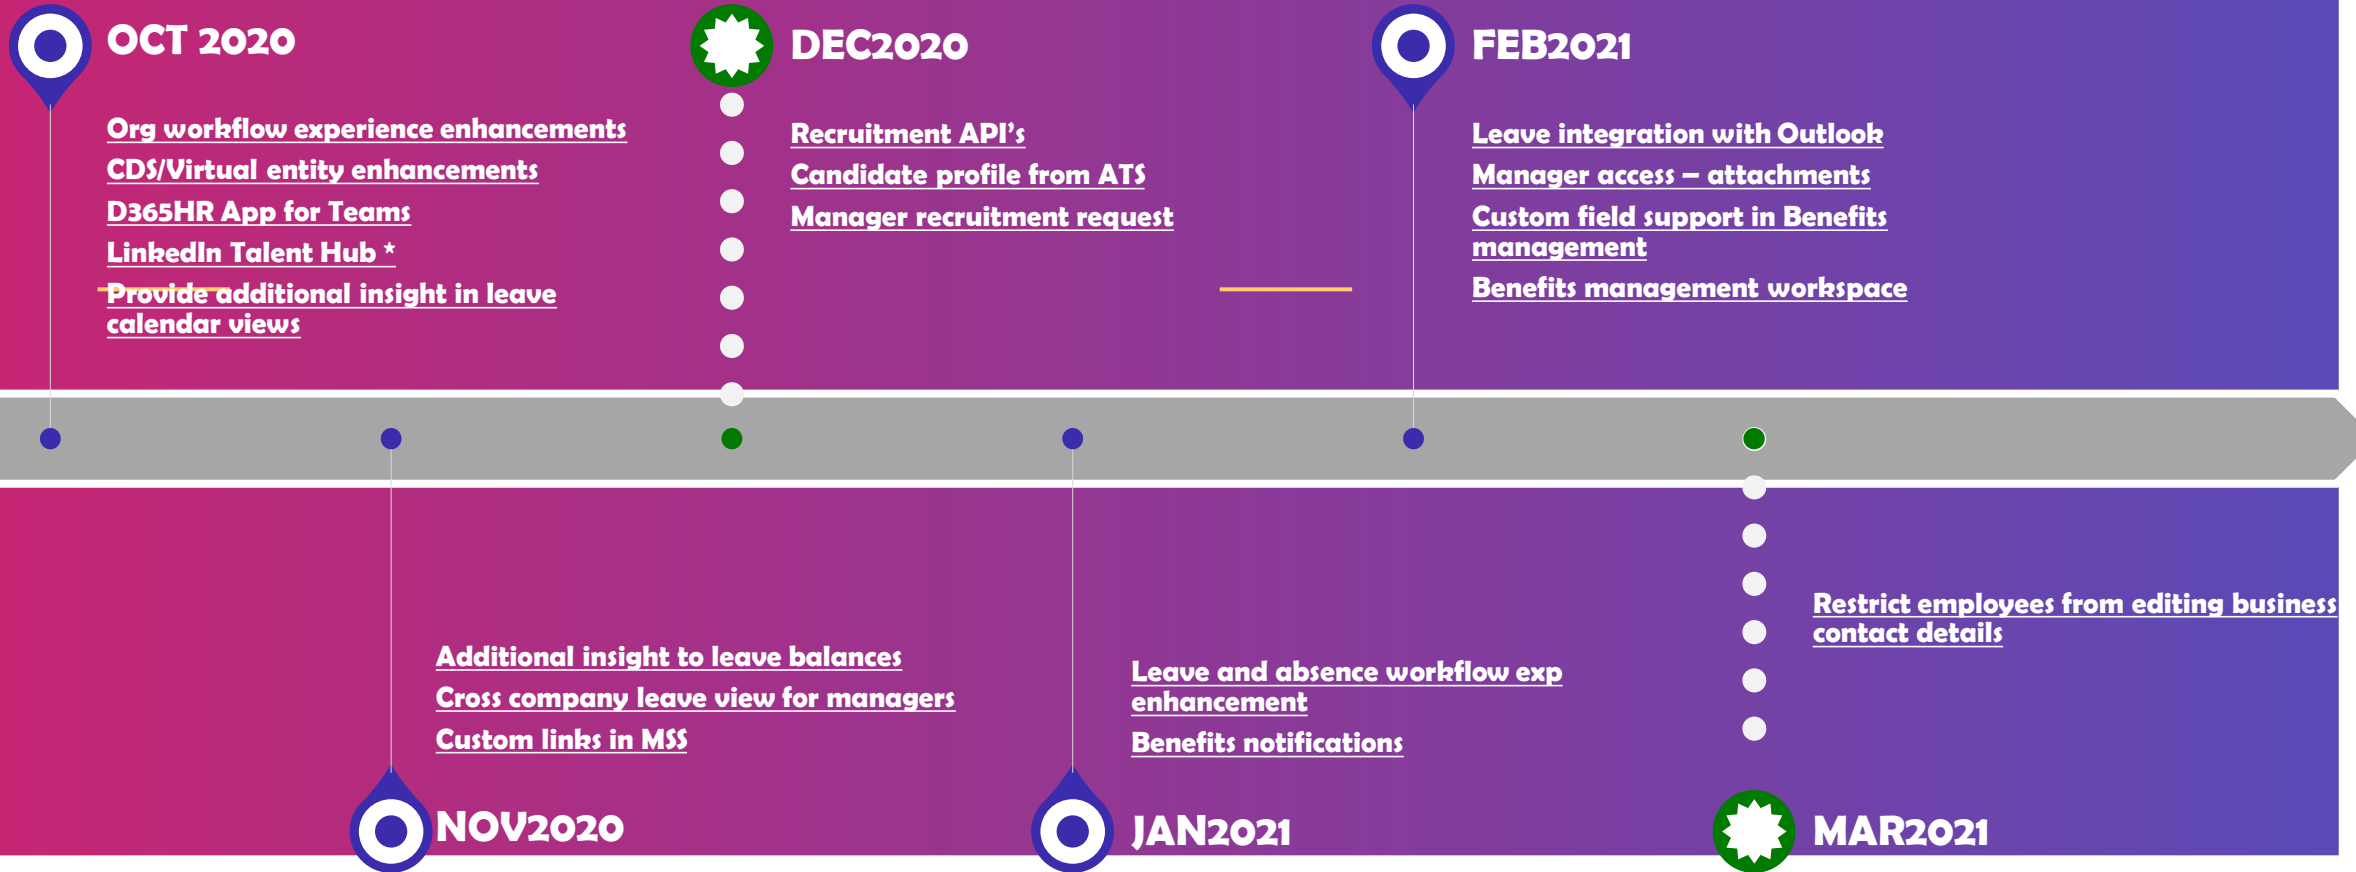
OCT 2020

Org workflow experience enhancements
CDS/Virtual entity enhancements
D365HR App for Teams
LinkedIn Talent Hub *
Provide additional insight in leave calendar views

DEC2020

Recruitment API's
Candidate profile from ATS
Manager recruitment request

FEB2021

Leave integration with Outlook
Manager access – attachments
Custom field support in Benefits management
Benefits management workspace

Additional insight to leave balances
Cross company leave view for managers
Custom links in MSS

NOV2020

Leave and absence workflow exp enhancement
Benefits notifications

JAN2021

Restrict employees from editing business contact details

MAR2021